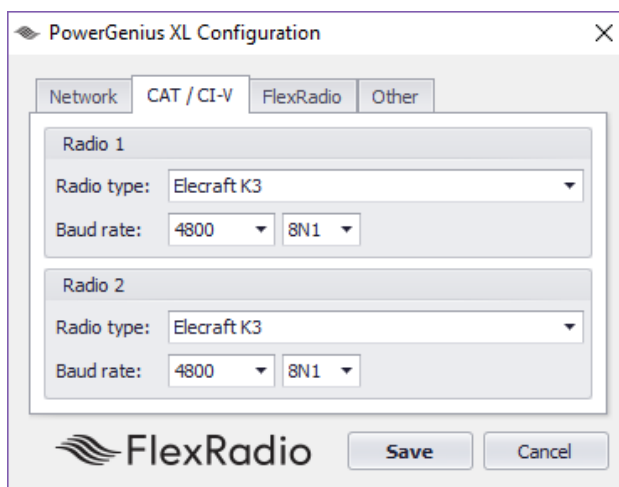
PowerGenius XL Configuration

×

Network
CAT / CI-V
FlexRadio
Other

Radio 1

Radio type: Elecraft K3

Baud rate: 4800 8N1

Radio 2

Radio type: Elecraft K3

Baud rate: 4800 8N1

FlexRadio

Save

Cancel